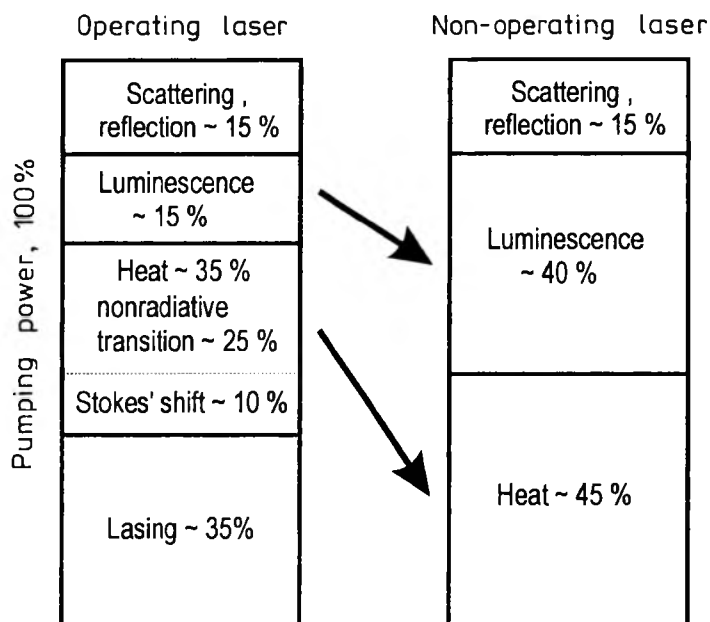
Operating laser

Non-operating laser

Pumping power, 100%

Scattering, reflection ~ 15 %

Luminescence ~ 15 %

Heat ~ 35 % nonradiative transition ~ 25 %

Stokes' shift ~ 10 %

Lasing ~ 35%

Scattering, reflection ~ 15 %

Luminescence ~ 40 %

Heat ~ 45 %